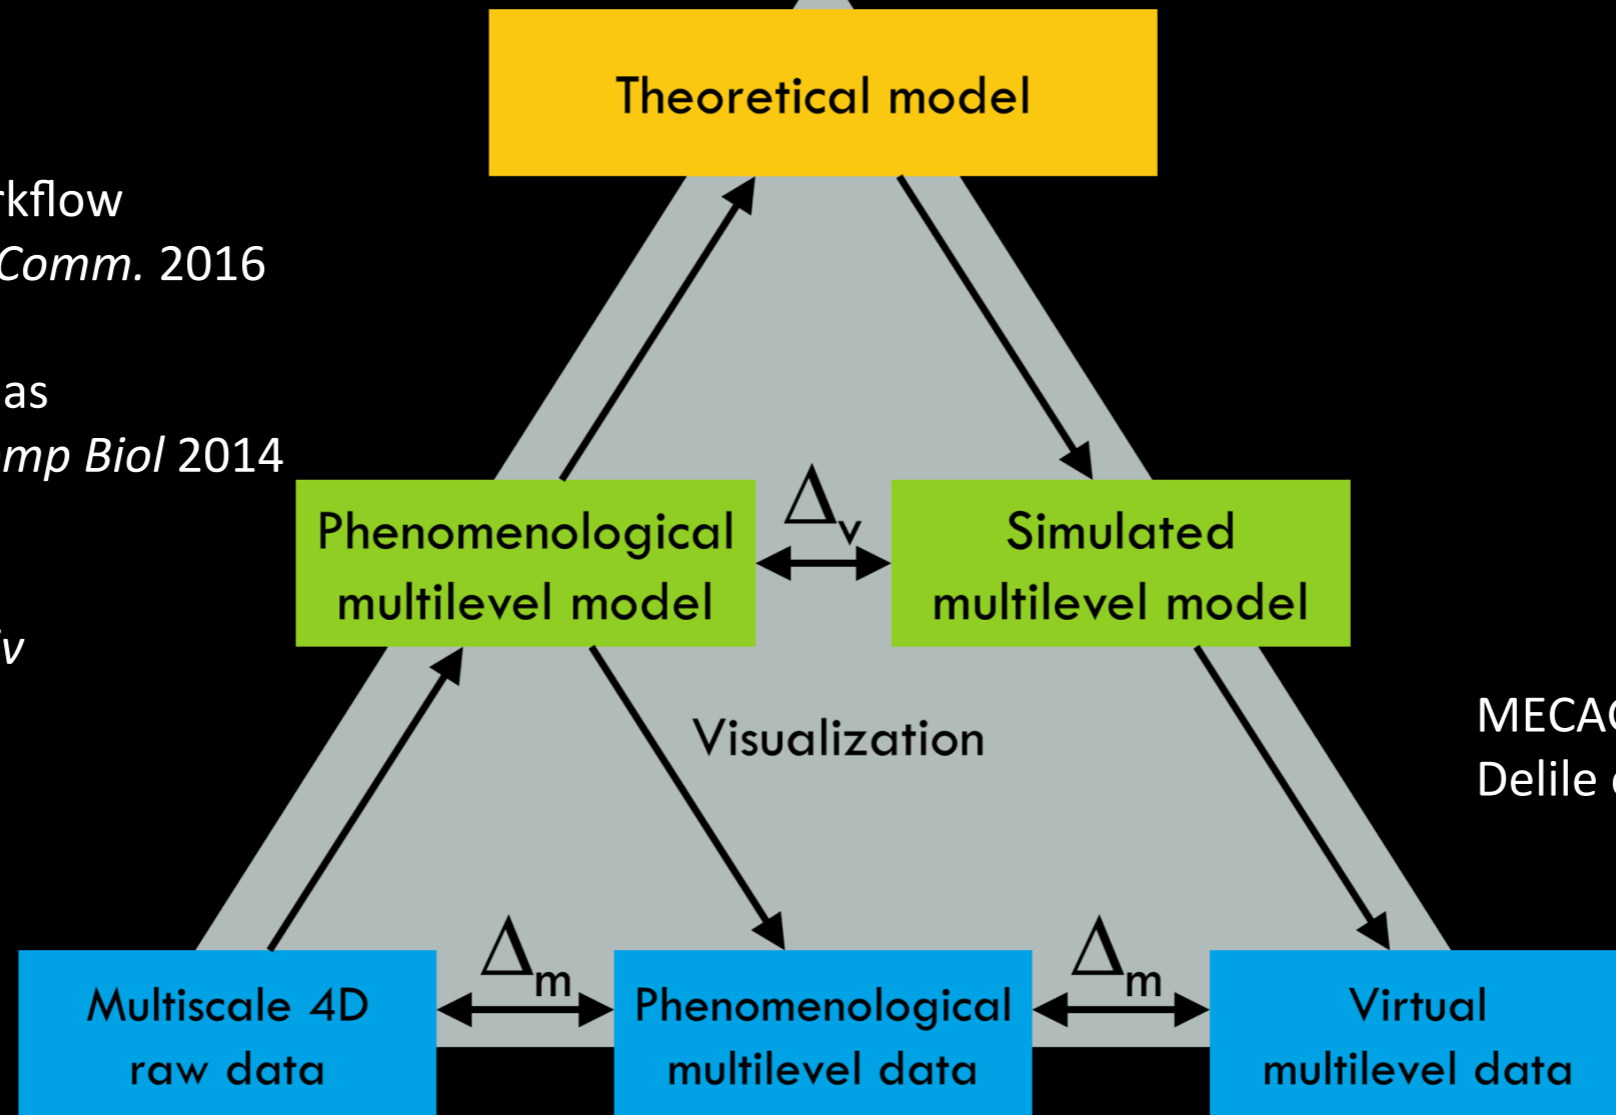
Theoretical model

rkflow
Comm. 2016

as
mp Biol 2014

iv

Phenomenological multilevel model

$\Delta_v$

Simulated multilevel model

Visualization

MECA
Delile

Multiscale 4D raw data

$\Delta_m$

Phenomenological multilevel data

$\Delta_m$

Virtual multilevel data